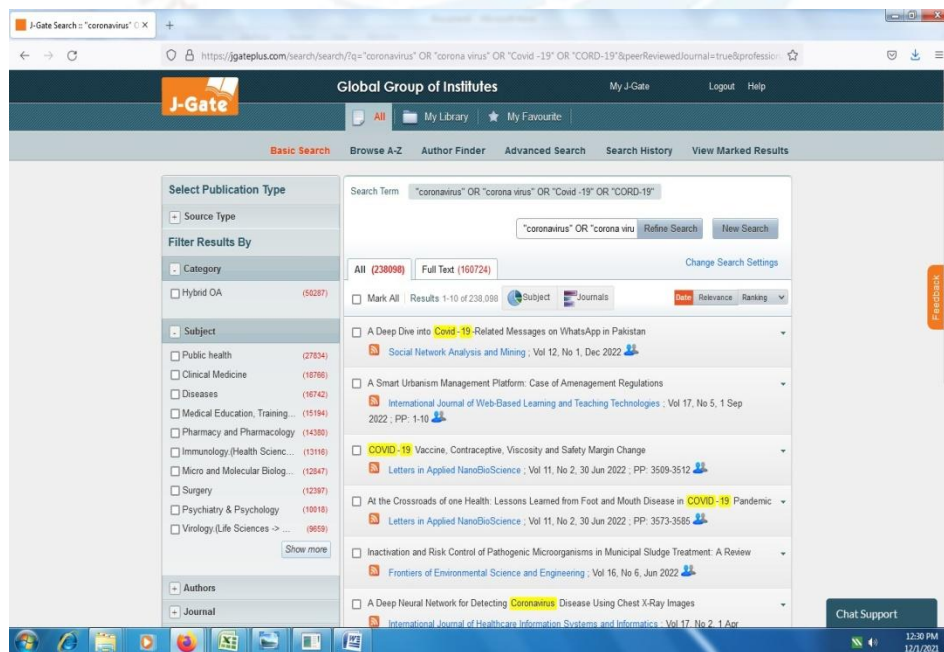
J-Gate Search :: "coronavirus" O ×

https://jgateplus.com/search/search/?q="coronavirus" OR "corona virus" OR "Covid -19" OR "CORD-19"&peerReviewedJournal=true&profession

J-Gate

Global Group of Institutes

My J-Gate Logout Help

All | My Library | My Favourite

Basic Search Browse A-Z Author Finder Advanced Search Search History View Marked Results

Select Publication Type

+ Source Type

Filter Results By

- Category

Hybrid OA (50287)

- Subject

Public health (27834)
Clinical Medicine (18766)
Diseases (16742)
Medical Education, Training... (15194)
Pharmacy and Pharmacology (14380)
Immunology.(Health Scienc... (13116)
Micro and Molecular Biolog... (12847)
Surgery (12397)
Psychiatry & Psychology (10018)
Virology.(Life Sciences -> ... (9659)

Show more

+ Authors

+ Journal

Search Term "coronavirus" OR "corona virus" OR "Covid -19" OR "CORD-19"

"coronavirus" OR "corona viru Refine Search New Search

Change Search Settings

All (238098) Full Text (160724)

Mark All Results 1-10 of 238,098 Subject Journals Date Relevance Ranking

A Deep Dive into Covid -19-Related Messages on WhatsApp in Pakistan
Social Network Analysis and Mining ; Vol 12, No 1, Dec 2022

A Smart Urbanism Management Platform: Case of Amenagement Regulations
International Journal of Web-Based Learning and Teaching Technologies ; Vol 17, No 5, 1 Sep 2022 ; PP: 1-10

COVID -19 Vaccine, Contraceptive, Viscosity and Safety Margin Change
Letters in Applied NanoBioScience ; Vol 11, No 2, 30 Jun 2022 ; PP: 3509-3512

At the Crossroads of one Health: Lessons Learned from Foot and Mouth Disease in COVID -19 Pandemic
Letters in Applied NanoBioScience ; Vol 11, No 2, 30 Jun 2022 ; PP: 3573-3585

Inactivation and Risk Control of Pathogenic Microorganisms in Municipal Sludge Treatment: A Review
Frontiers of Environmental Science and Engineering ; Vol 16, No 6, Jun 2022

A Deep Neural Network for Detecting Coronavirus Disease Using Chest X-Ray Images
International Journal of Healthcare Information Systems and Informatics ; Vol 17, No 2, 1 Apr

Feedback

Chat Support

12:30 PM
12/1/2021